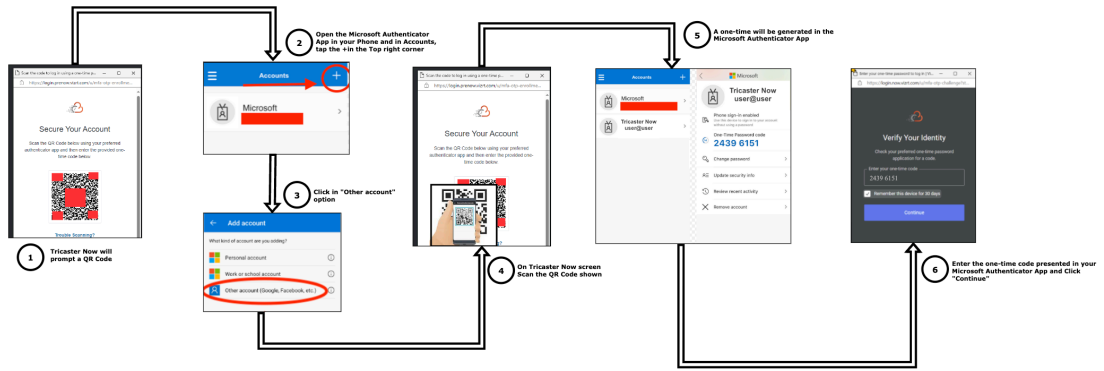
Scan the code to log in using a one-time p...
https://login.prenow.start.com/s/mfa-otp-enrollme...

Secure Your Account

Scan the QR Code below using your preferred authenticator app and then enter the provided one-time code below.

Trouble Scanning?

1 Tricaster Now will prompt a QR Code

2 Open the Microsoft Authenticator App in your Phone and in Accounts, tap the +in the Top right corner

Accounts +

Microsoft

3 Click in "Other account" option

Add account

What kind of account are you adding?

Personal account

Work or school account

Other account (Google, Facebook, etc.)

Scan the code to log in using a one-time p...
https://login.prenow.start.com/s/mfa-otp-enrollme...

Secure Your Account

Scan the QR Code below using your preferred authenticator app and then enter the provided one-time code below

4 On Tricaster Now screen Scan the QR Code shown

5 A one-time will be generated in the Microsoft Authenticator App

Accounts +

Microsoft

Tricaster Now user@user

Microsoft

Tricaster Now user@user

Phone sign-in enabled

One-Time Password code
2439 6151

Change password

Update security info

Review recent activity

Remove account

Enter your one-time password to log in to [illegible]
https://login.now.start.com/s/mfa-otp-challenge?s...

Verify Your Identity

Check your preferred one-time password application for a code.

Enter your one-time code
2439 6151

Remember this device for 30 days

Continue

6 Enter the one-time code presented in your Microsoft Authenticator App and Click "Continue"